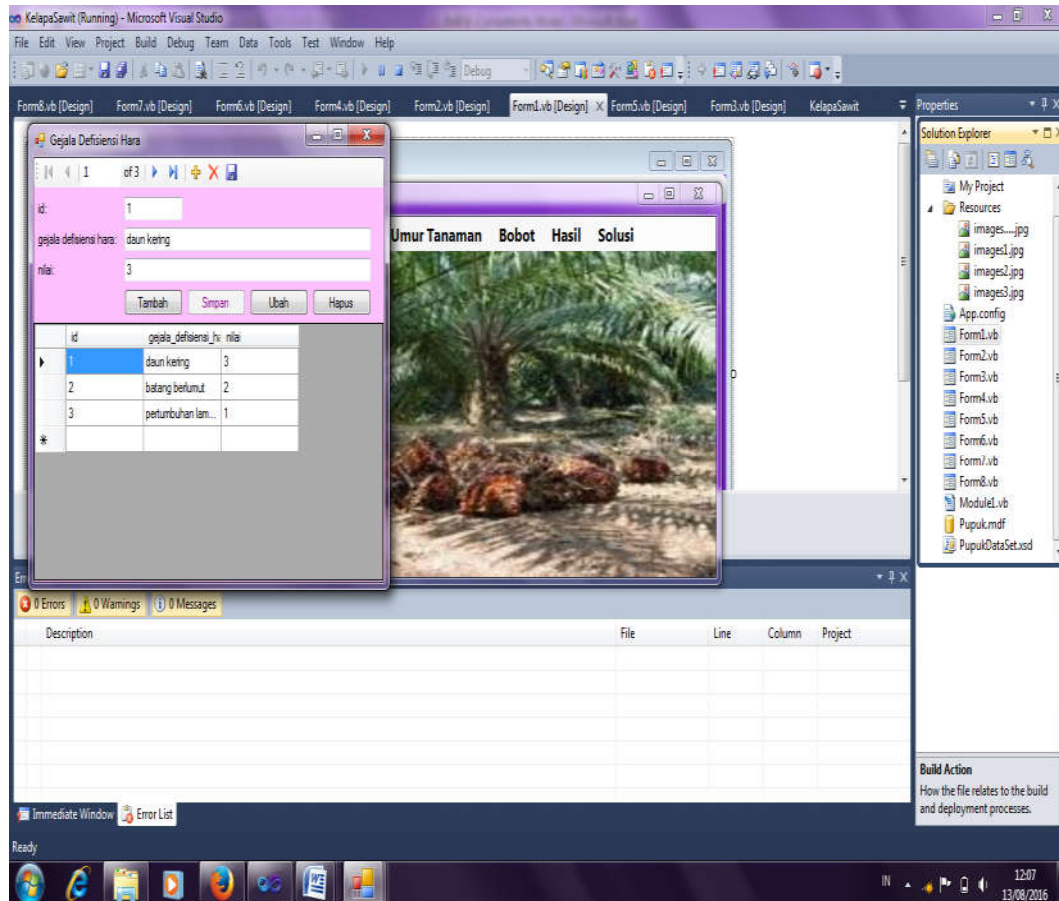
KelapaSawit (Running) - Microsoft Visual Studio

File Edit View Project Build Debug Team Data Tools Test Window Help

Debug

Form8.vb [Design] Form7.vb [Design] Form6.vb [Design] Form4.vb [Design] Form2.vb [Design] Form1.vb [Design] Form5.vb [Design] Form3.vb [Design] KelapaSawit

Properties

Solution Explorer

My Project
Resources
images....jpg
images1.jpg
images2.jpg
images3.jpg
App.config
Form1.vb
Form2.vb
Form3.vb
Form4.vb
Form5.vb
Form6.vb
Form7.vb
Form8.vb
Module1.vb
Pupuk.mdf
PupukDataSet.xsd

Gejala Defisiensi Hara

1 of 3

id: 1

gejala defisiensi hara: daun kering

nilai: 3

Tambah Simpan Ubah Hapus

| | id | gejala_defisiensi_h | nilai |
|---|---|---|---|
| ▸ | 1 | daun kering | 3 |
| | 2 | batang berlumut | 2 |
| | 3 | pertumbuhan lam... | 1 |
| * | | | |

Umur Tanaman Bobot Hasil Solusi

0 Errors 0 Warnings 0 Messages

Description File Line Column Project

Build Action
How the file relates to the build and deployment processes.

Immediate Window Error List

Ready

IN 12:07 13/08/2016